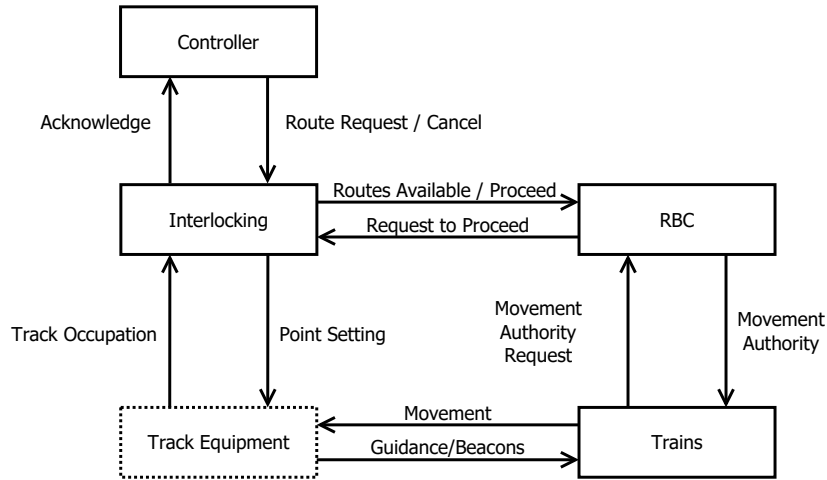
Controller

Acknowledge

Route Request / Cancel

Routes Available / Proceed

Interlocking

Request to Proceed

RBC

Track Occupation

Point Setting

Movement Authority Request

Movement Authority

Movement

Track Equipment

Guidance/Beacons

Trains